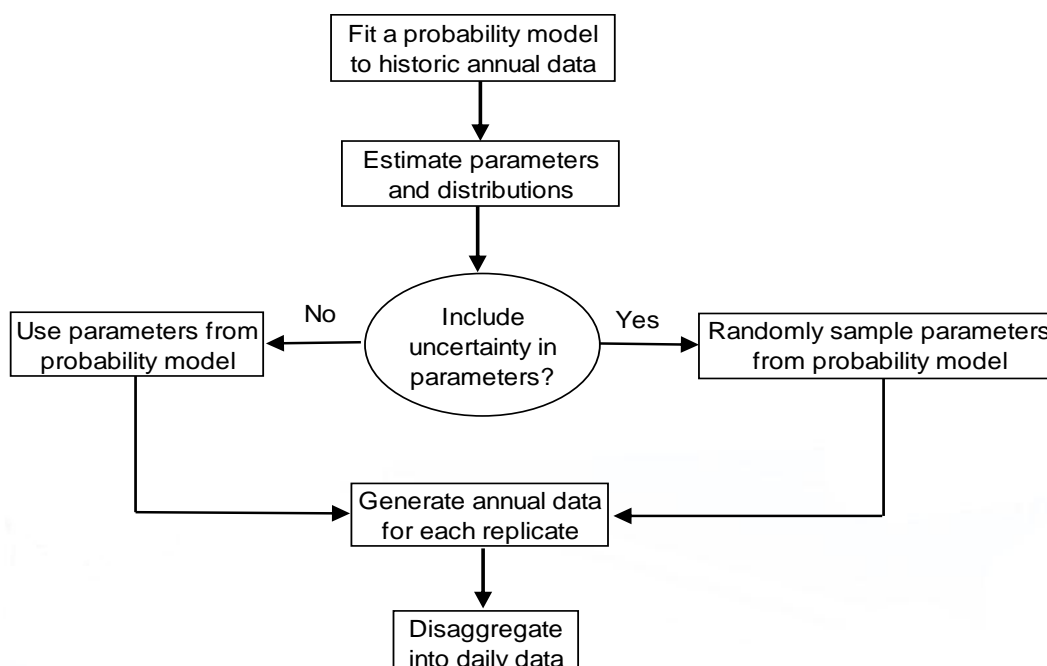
Fit a probability model to historic annual data

Estimate parameters and distributions

Include uncertainty in parameters?

No

Use parameters from probability model

Yes

Randomly sample parameters from probability model

Generate annual data for each replicate

Disaggregate into daily data